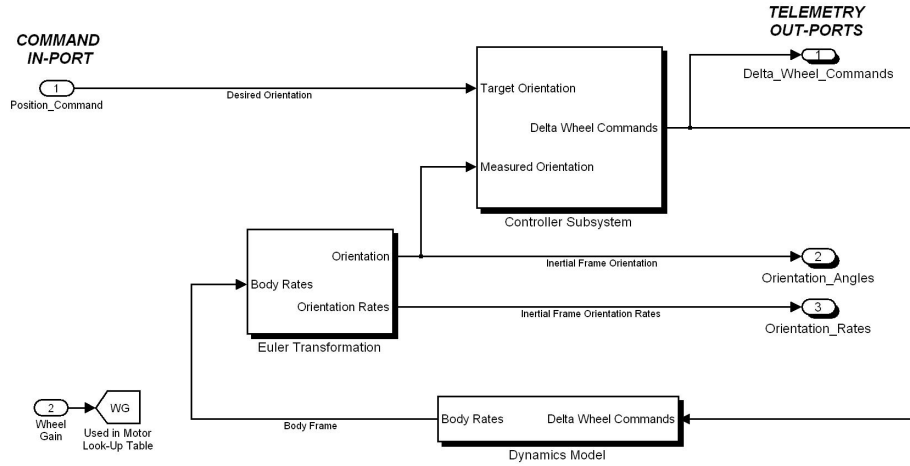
COMMAND IN-PORT

TELEMETRY OUT-PORTS

1
Position_Command

Desired Orientation

Target Orientation

Delta Wheel Commands

Measured Orientation

Controller Subsystem

1
Delta_Wheel_Commands

Body Rates

Orientation

Orientation Rates

Euler Transformation

Inertial Frame Orientation

Inertial Frame Orientation Rates

2
Orientation_Angles

3
Orientation_Rates

2
Wheel Gain

WG
Used in Motor Look-Up Table

Body Frame

Body Rates

Delta Wheel Commands

Dynamics Model